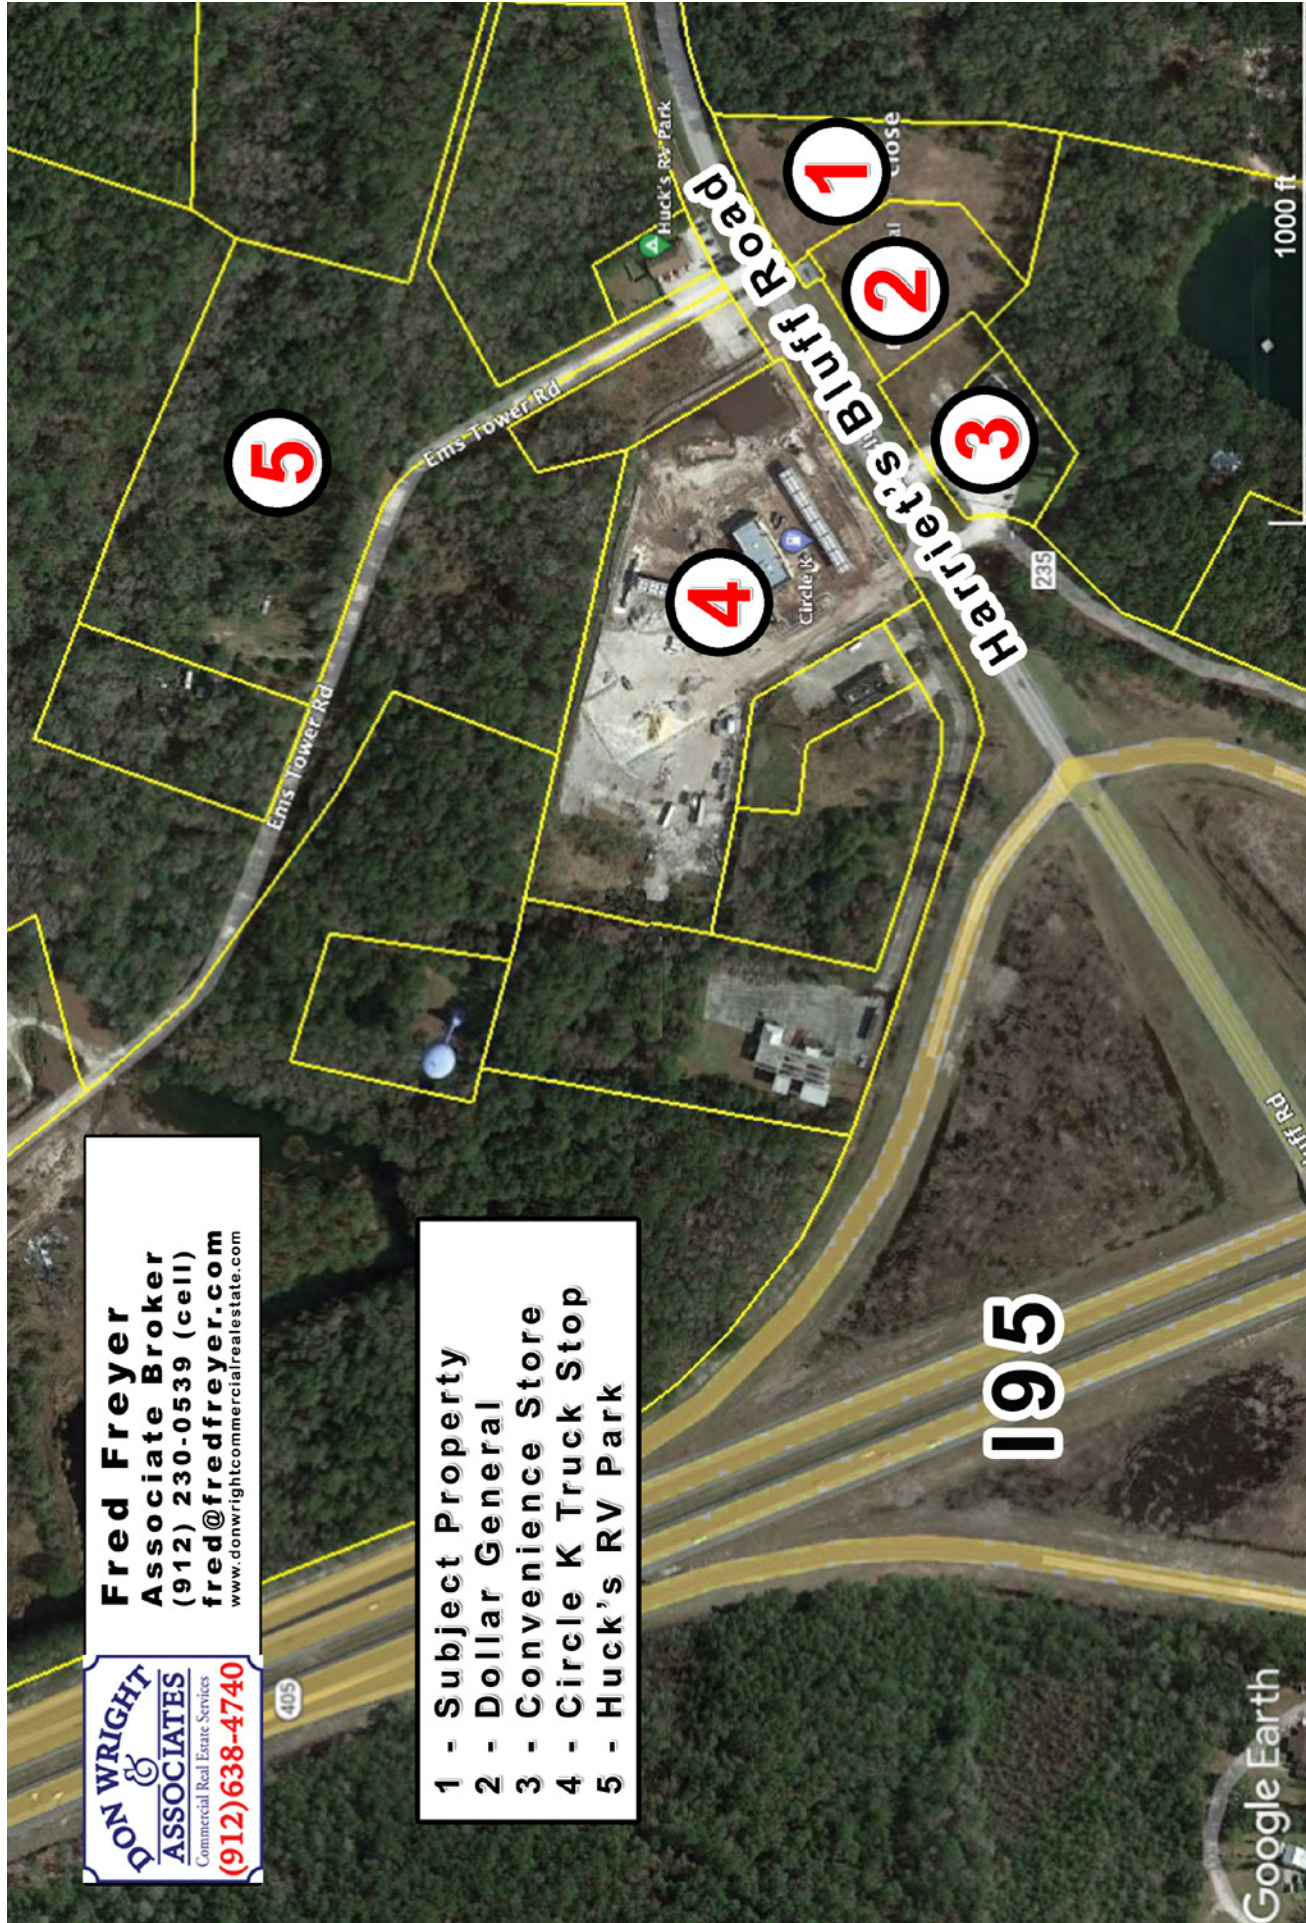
Harriet's Bluff Road

1

2

3

4

5

Huck's RV Park

Ems Tower Rd

Ems Tower Rd

Circle K

235

1000 ft

Bluff Rd

I95

405

Fred Freyer
Associate Broker
(912) 230-0539 (cell)
fred@fredfreyer.com
www.donwrightcommercialrealestate.com

DON WRIGHT & ASSOCIATES
Commercial Real Estate Services
(912)638-4740

1 - Subject Property
2 - Dollar General
3 - Convenience Store
4 - Circle K Truck Stop
5 - Huck's RV Park

Google Earth